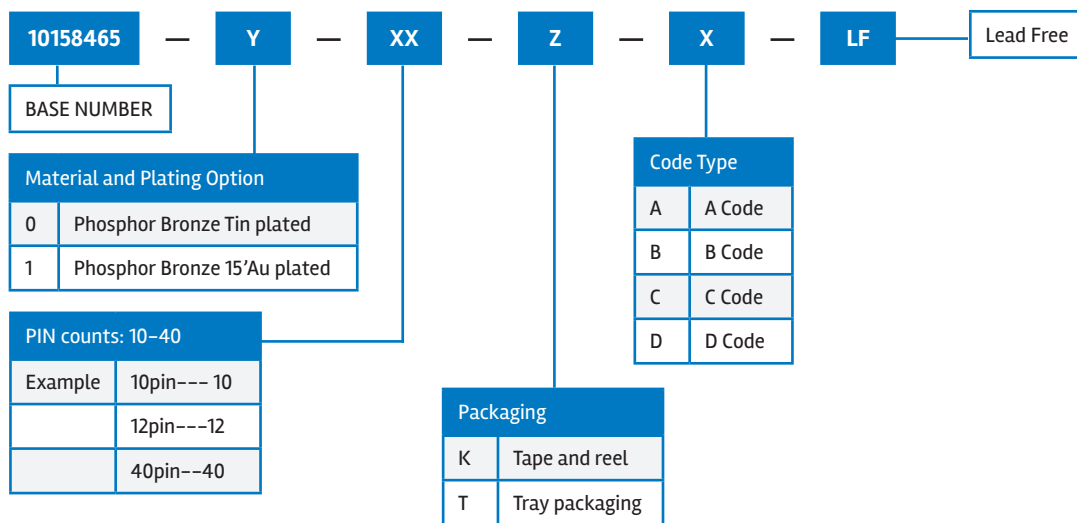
10158465 — Y — XX — Z — X — LF

Lead Free

BASE NUMBER

| Material and Plating Option | |
|---|---|
| 0 | Phosphor Bronze Tin plated |
| 1 | Phosphor Bronze 15’Au plated |

| PIN counts: 10–40 | |
|---|---|
| Example | 10pin––– 10 |
| | 12pin–––12 |
| | 40pin––40 |

| Packaging | |
|---|---|
| K | Tape and reel |
| T | Tray packaging |

| Code Type | |
|---|---|
| A | A Code |
| B | B Code |
| C | C Code |
| D | D Code |